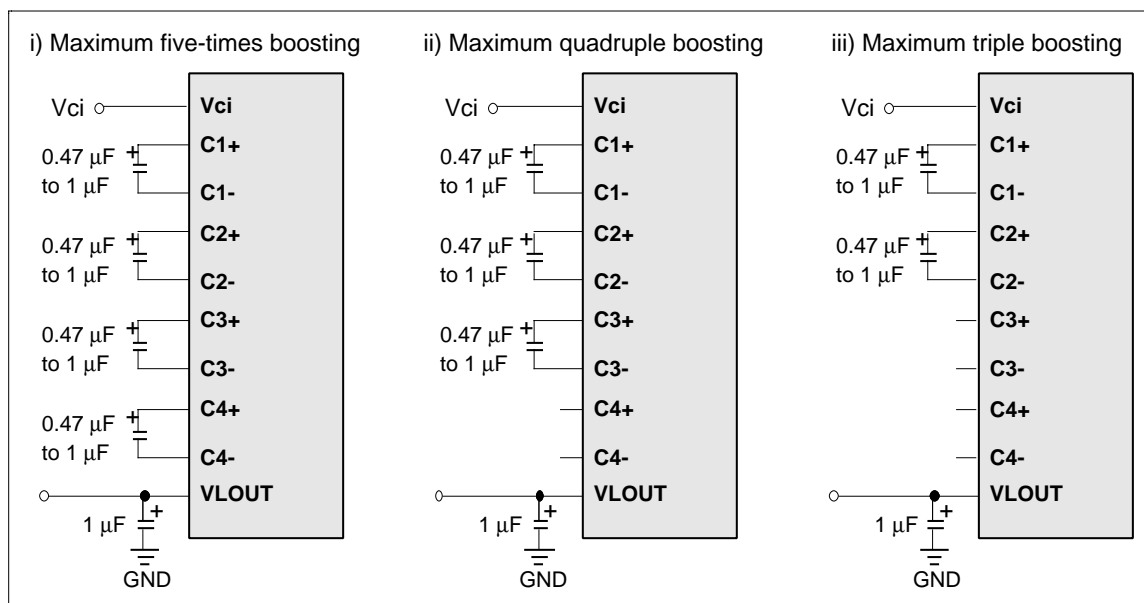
i) Maximum five-times boosting

Vci
Vci
0.47 μF to 1 μF
C1+
C1-
0.47 μF to 1 μF
C2+
C2-
0.47 μF to 1 μF
C3+
C3-
0.47 μF to 1 μF
C4+
C4-
VLOUT
1 μF
GND

ii) Maximum quadruple boosting

Vci
Vci
0.47 μF to 1 μF
C1+
C1-
0.47 μF to 1 μF
C2+
C2-
0.47 μF to 1 μF
C3+
C3-
C4+
C4-
VLOUT
1 μF
GND

iii) Maximum triple boosting

Vci
Vci
0.47 μF to 1 μF
C1+
C1-
0.47 μF to 1 μF
C2+
C2-
C3+
C3-
C4+
C4-
VLOUT
1 μF
GND